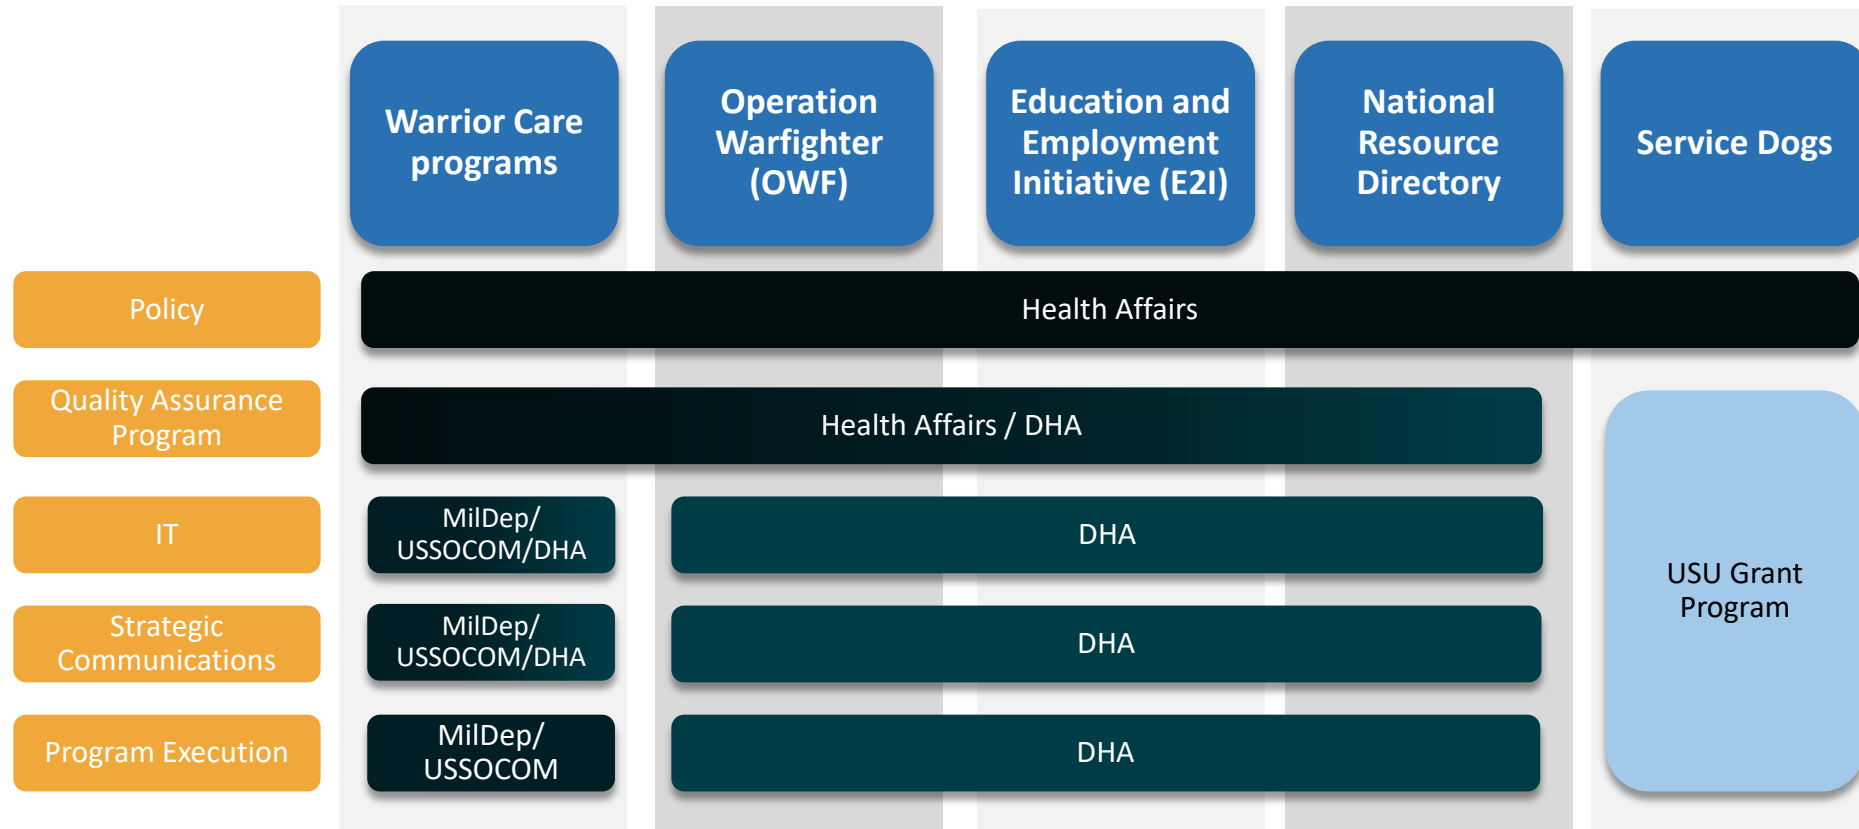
Warrior Care programs

Operation Warfighter (OWF)

Education and Employment Initiative (E2I)

National Resource Directory

Service Dogs

Policy

Health Affairs

Quality Assurance Program

Health Affairs / DHA

IT

MilDep/ USSOCOM/DHA

DHA

Strategic Communications

MilDep/ USSOCOM/DHA

DHA

Program Execution

MilDep/ USSOCOM

DHA

USU Grant Program